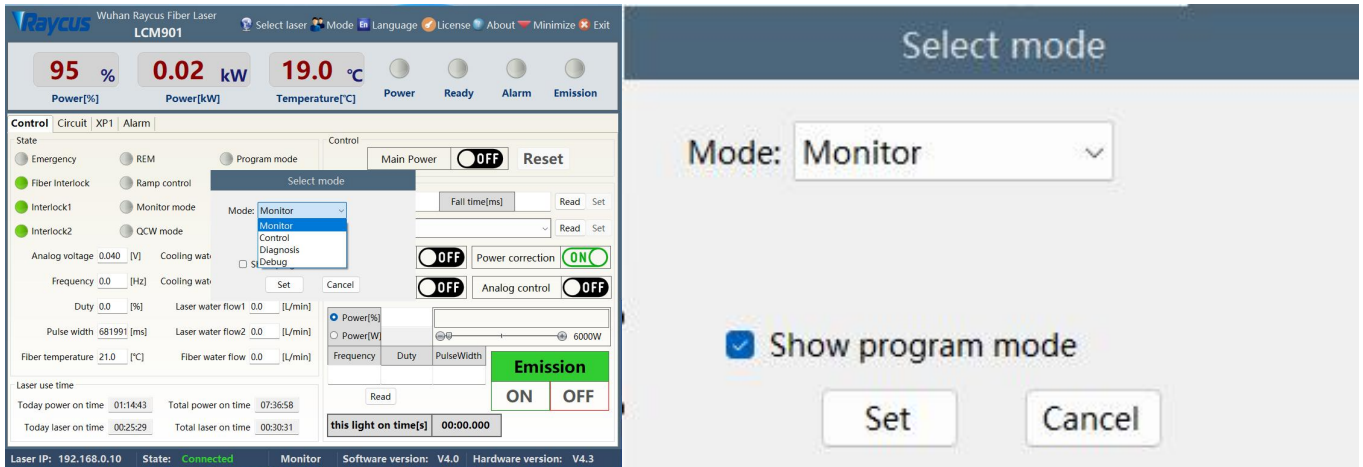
Raycus Wuhan Raycus Fiber Laser LCM901

Select laser Mode Language License About Minimize Exit

95 %
Power[%]

0.02 kW
Power[kW]

19.0 ℃
Temperature[℃]

Power Ready Alarm Emission

Control Circuit XP1 Alarm

State

Emergency REM Program mode

Fiber Interlock Ramp control

Interlock1 Monitor mode

Interlock2 QCW mode

Analog voltage 0.040 [V] Cooling wat

Frequency 0.0 [Hz] Cooling wat

Duty 0.0 [%] Laser water flow1 0.0 [L/min]

Pulse width 681991 [ms] Laser water flow2 0.0 [L/min]

Fiber temperature 21.0 [℃] Fiber water flow 0.0 [L/min]

Select mode

Mode: Monitor

Monitor
Control
Diagnosis
Debug

Sh

Set Cancel

Control

Main Power OFF Reset

Fall time[ms] Read Set

Read Set

OFF Power correction ON

OFF Analog control OFF

Power[%]
Power[W]

6000W

| Frequency | Duty | PulseWidth |
|---|---|---|

Read

Emission
ON OFF

Laser use time

Today power on time 01:14:43 Total power on time 07:36:58

Today laser on time 00:25:29 Total laser on time 00:30:31

this light on time[s] 00:00.000

Laser IP: 192.168.0.10 State: Connected Monitor Software version: V4.0 Hardware version: V4.3

Select mode

Mode: Monitor

Show program mode

Set Cancel